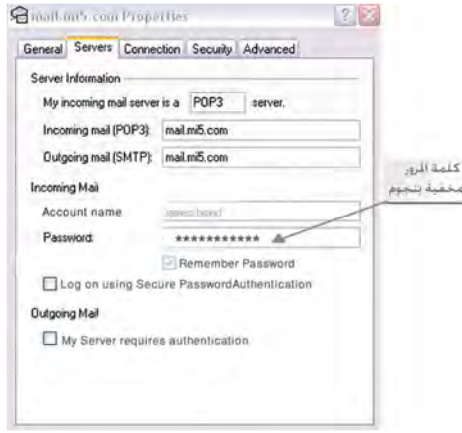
mail.mi5.com Properties

General | Servers | Connection | Security | Advanced

Server Information

My incoming mail server is a POP3 server.

Incoming mail (POP3): mail.mi5.com

Outgoing mail (SMTP): mail.mi5.com

Incoming Mail

Account name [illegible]

Password: ***********

Remember Password

Log on using Secure PasswordAuthentication

Outgoing Mail

My Server requires authentication

كلمة المرور مخفية بنجوم